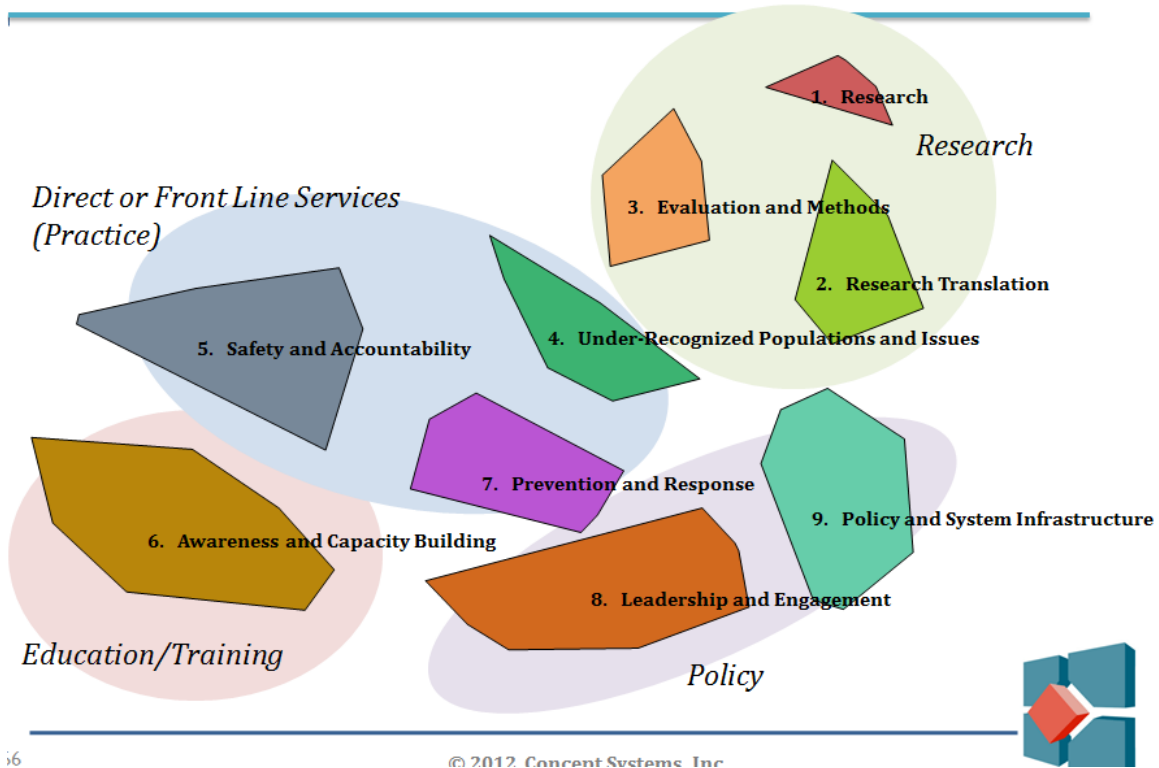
1. Research

Research

Direct or Front Line Services (Practice)

3. Evaluation and Methods

2. Research Translation

4. Under-Recognized Populations and Issues

5. Safety and Accountability

7. Prevention and Response

9. Policy and System Infrastructure

6. Awareness and Capacity Building

8. Leadership and Engagement

Education/Training

Policy

56

© 2012 Concept Systems, Inc.